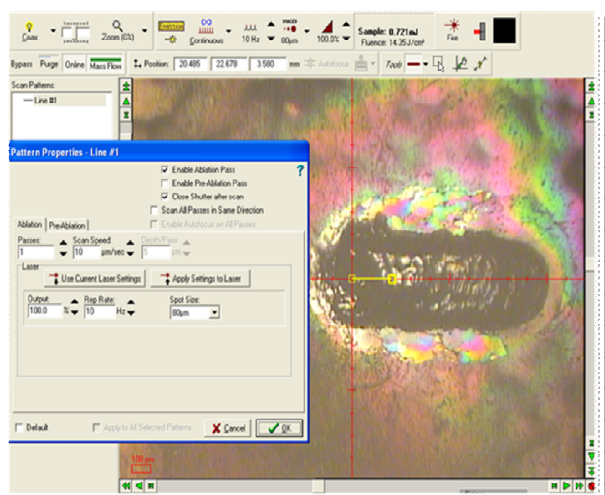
Coax
Zoom (0%)
Continuous
10 Hz
80µm
100.0%
Sample: 0.721mJ
Fluence: 14.35J/cm²
Fire

Bypass Purge Online Mass Flow
Position: 20.485 22.678 3.580 mm
Autofocus
Tools

Scan Patterns:
Line #1

Pattern Properties - Line #1
?
Enable Ablation Pass
Enable Pre-Ablation Pass
Close Shutter after scan
Scan All Passes in Same Direction
Enable Autofocus on All Passes

Ablation
Pre-Ablation
Passes:
1
Scan Speed:
10 µm/sec
Depth/Pass:
5 µm
Laser
Use Current Laser Settings
Apply Settings to Laser
Output:
100.0 %
Rep Rate:
10 Hz
Spot Size:
80µm

Default
Apply to All Selected Patterns
Cancel
OK

100 µm